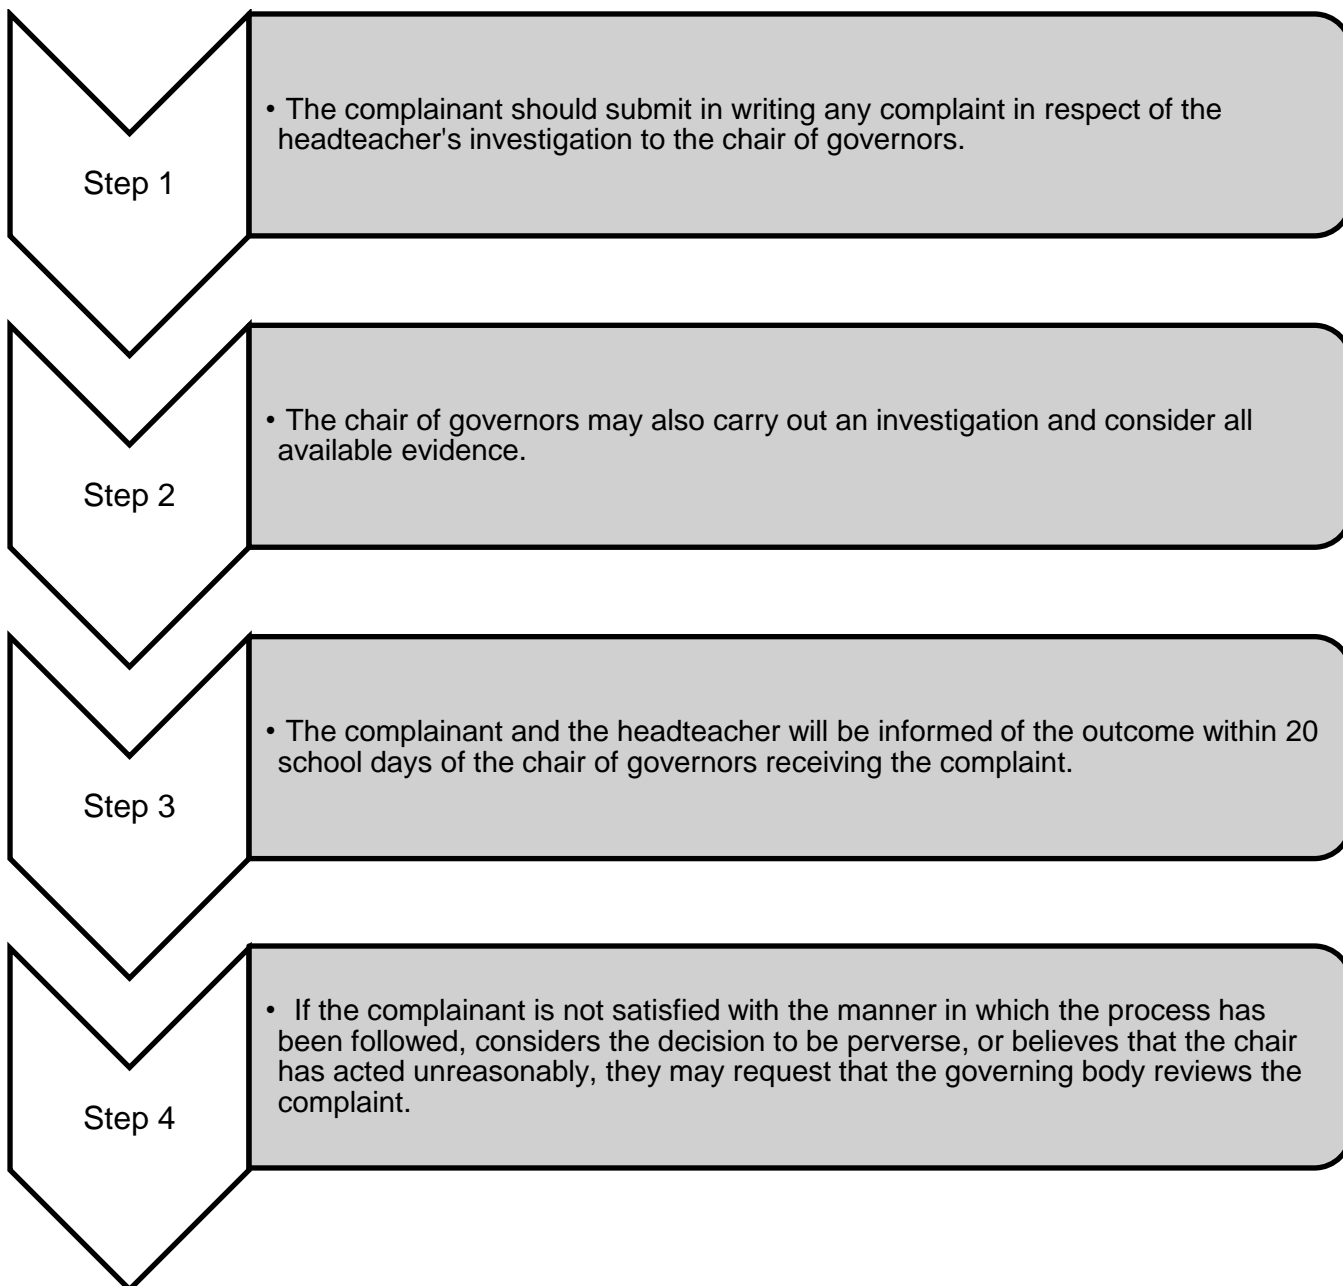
Step 1

• The complainant should submit in writing any complaint in respect of the headteacher's investigation to the chair of governors.

Step 2

• The chair of governors may also carry out an investigation and consider all available evidence.

Step 3

• The complainant and the headteacher will be informed of the outcome within 20 school days of the chair of governors receiving the complaint.

Step 4

• If the complainant is not satisfied with the manner in which the process has been followed, considers the decision to be perverse, or believes that the chair has acted unreasonably, they may request that the governing body reviews the complaint.